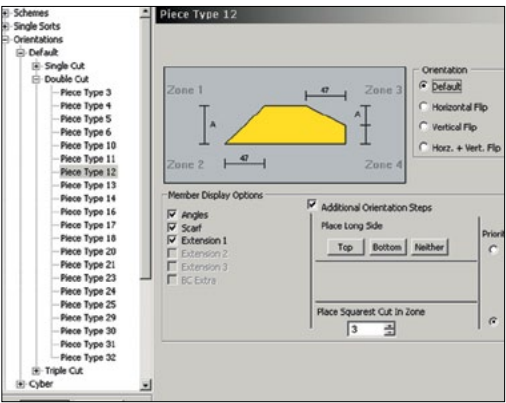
Schemes
Single Sorts
Orientations
Default
Single Cut
Double Cut
Piece Type 3
Piece Type 4
Piece Type 5
Piece Type 6
Piece Type 10
Piece Type 11
Piece Type 12
Piece Type 13
Piece Type 14
Piece Type 16
Piece Type 17
Piece Type 18
Piece Type 20
Piece Type 21
Piece Type 23
Piece Type 24
Piece Type 25
Piece Type 29
Piece Type 30
Piece Type 31
Piece Type 32
Triple Cut
Cyber

Piece Type 12

Zone 1
Zone 3
Zone 2
Zone 4
47
47
A
A

Orientation
Default
Horizontal Flip
Vertical Flip
Horz. + Vert. Flip

Member Display Options
Angles
Scarf
Extension 1
Extension 2
Extension 3
BC Extra

Additional Orientation Steps
Place Long Side
Top
Bottom
Neither
Place Squarest Cut In Zone
3
Priori